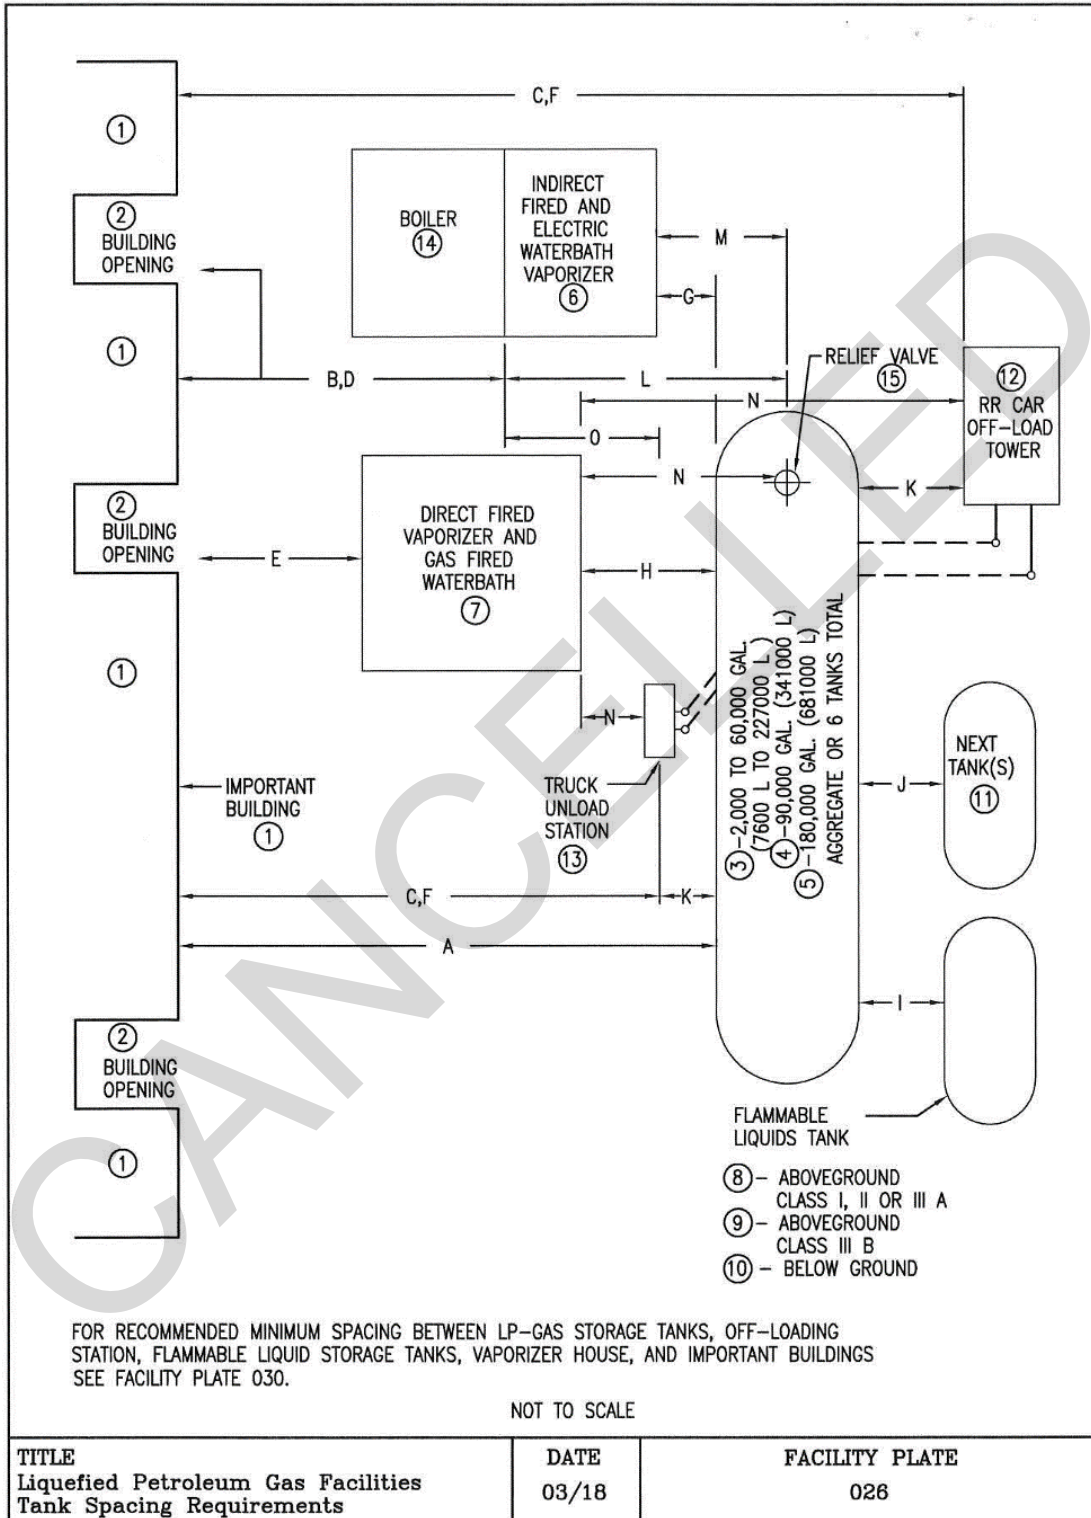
CANCELLED

C,F

①

② BUILDING OPENING

BOILER ⑭

INDIRECT FIRED AND ELECTRIC WATERBATH VAPORIZER ⑥

M

G

①

B,D

L

RELIEF VALVE ⑮

N

⑫ RR CAR OFF-LOAD TOWER

O

② BUILDING OPENING

N

K

DIRECT FIRED VAPORIZER AND GAS FIRED WATERBATH ⑦

E

H

①

N

③–2,000 TO 60,000 GAL. (7600 L TO 227000 L)
④–90,000 GAL. (341000 L)
⑤–180,000 GAL. (681000 L)
AGGREGATE OR 6 TANKS TOTAL

NEXT TANK(S) ⑪

IMPORTANT BUILDING ①

TRUCK UNLOAD STATION ⑬

J

C,F

K

A

I

② BUILDING OPENING

FLAMMABLE LIQUIDS TANK

①

⑧– ABOVEGROUND CLASS I, II OR III A
⑨– ABOVEGROUND CLASS III B
⑩ – BELOW GROUND

FOR RECOMMENDED MINIMUM SPACING BETWEEN LP-GAS STORAGE TANKS, OFF-LOADING STATION, FLAMMABLE LIQUID STORAGE TANKS, VAPORIZER HOUSE, AND IMPORTANT BUILDINGS SEE FACILITY PLATE 030.

NOT TO SCALE

| TITLE<br>Liquefied Petroleum Gas Facilities<br>Tank Spacing Requirements | DATE<br>03/18 | FACILITY PLATE<br>026 |
|---|---|---|